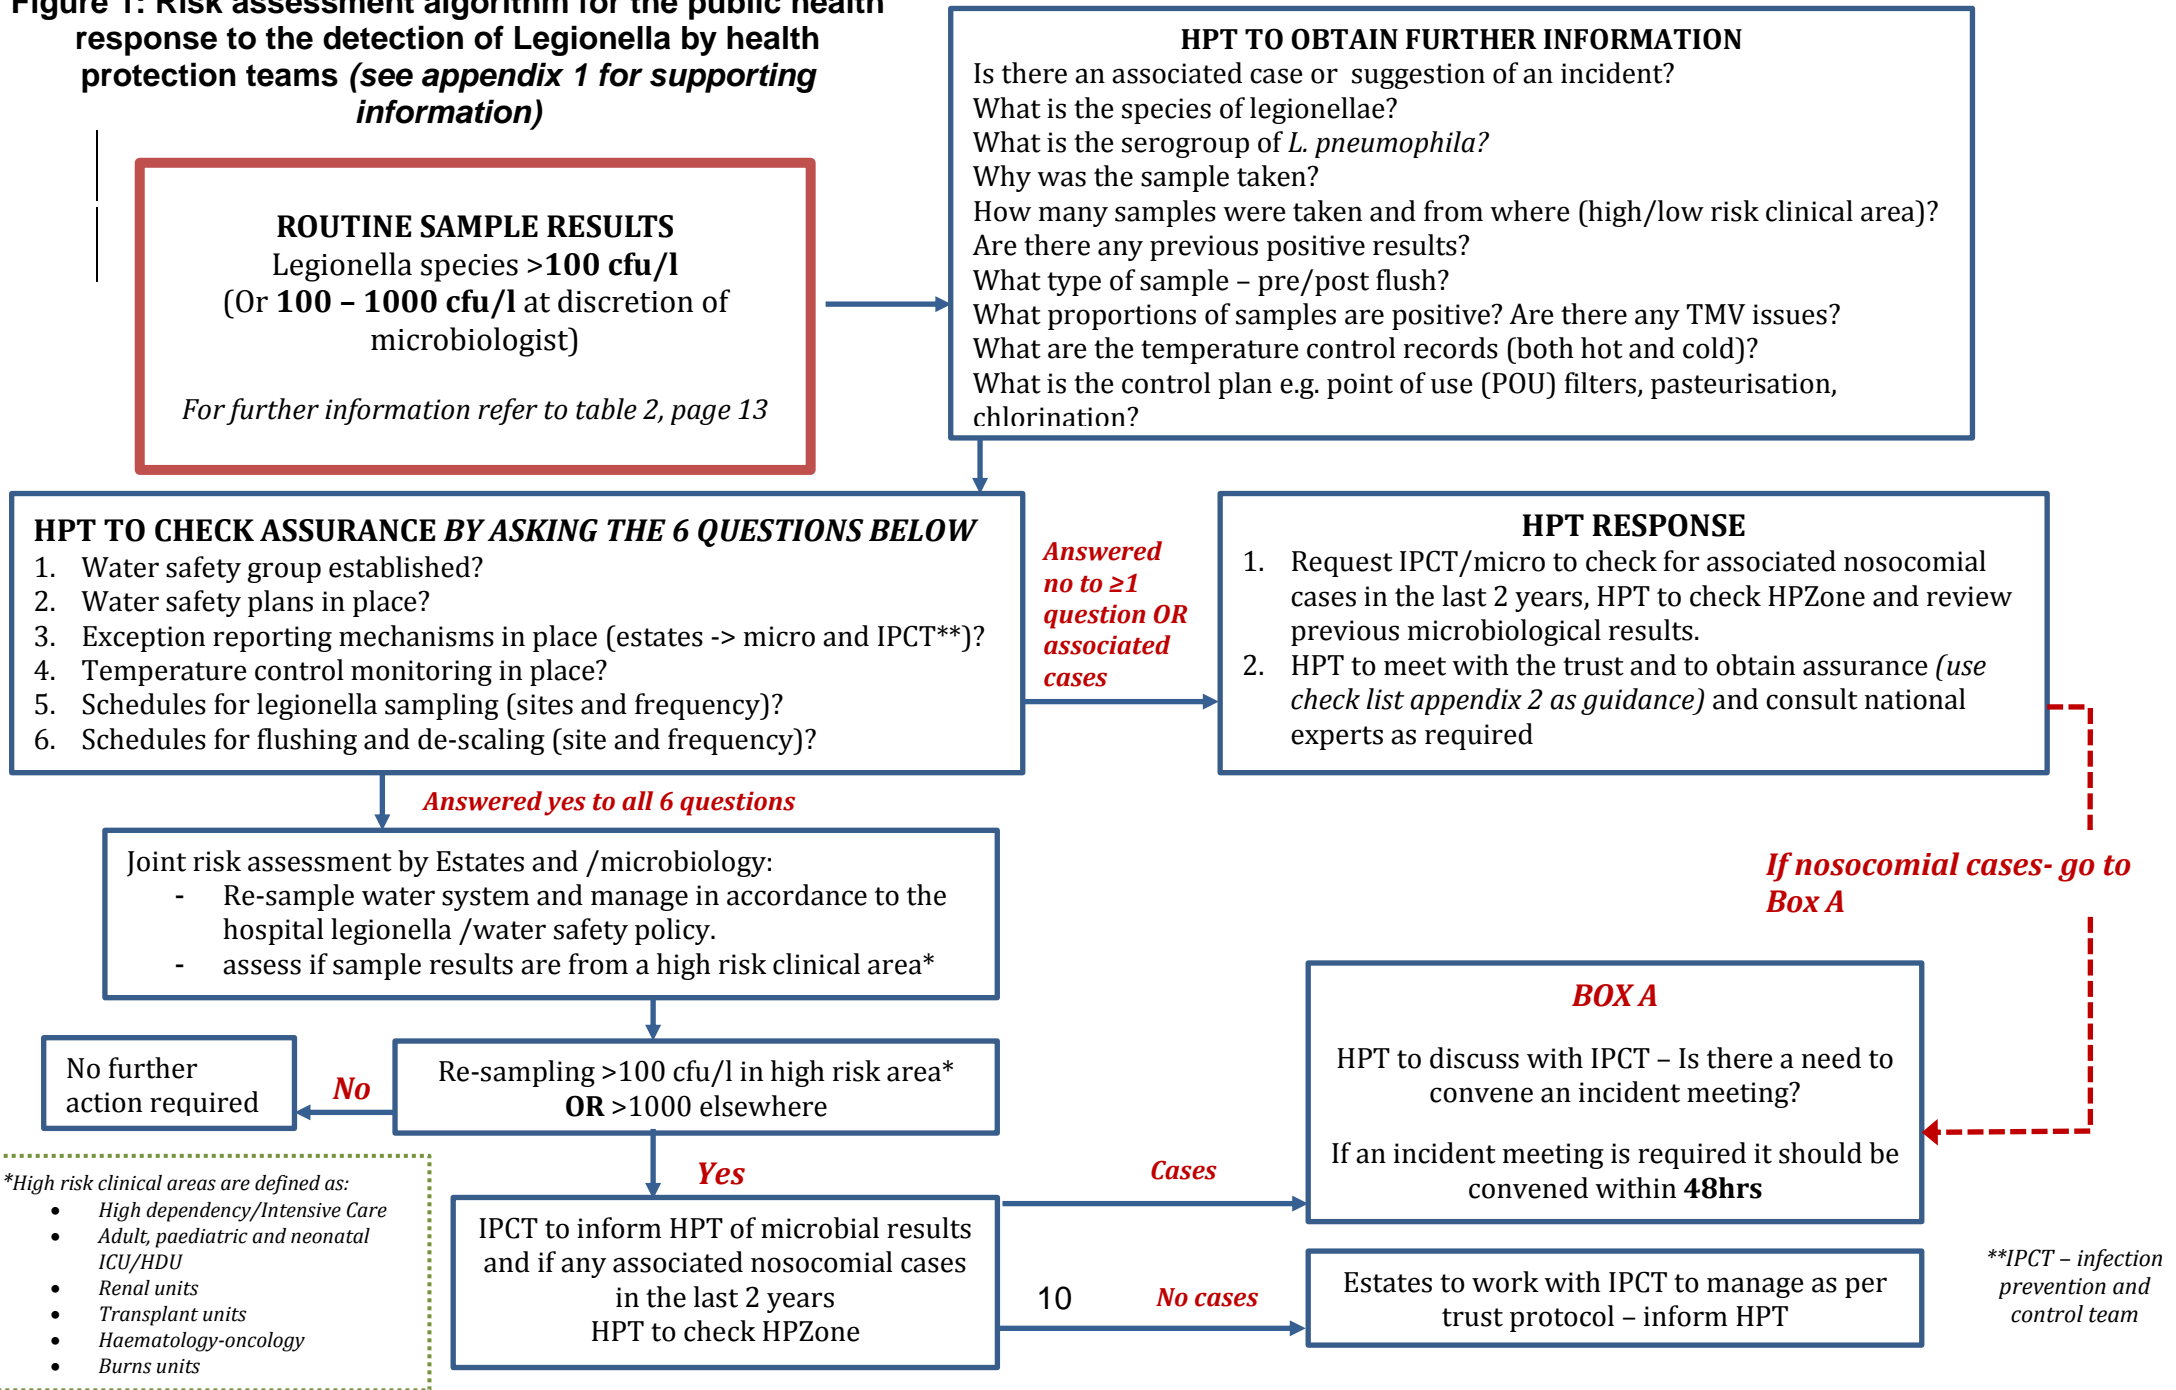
Figure 1: Risk assessment algorithm for the public health response to the detection of Legionella by health protection teams *(see appendix 1 for supporting information)*

ROUTINE SAMPLE RESULTS
Legionella species >**100 cfu/l**
(Or **100 – 1000 cfu/l** at discretion of microbiologist)

*For further information refer to table 2, page 13*

HPT TO OBTAIN FURTHER INFORMATION
Is there an associated case or suggestion of an incident?
What is the species of legionellae?
What is the serogroup of *L. pneumophila?*
Why was the sample taken?
How many samples were taken and from where (high/low risk clinical area)?
Are there any previous positive results?
What type of sample – pre/post flush?
What proportions of samples are positive? Are there any TMV issues?
What are the temperature control records (both hot and cold)?
What is the control plan e.g. point of use (POU) filters, pasteurisation, chlorination?

HPT TO CHECK ASSURANCE *BY ASKING THE 6 QUESTIONS BELOW*
1. Water safety group established?
2. Water safety plans in place?
3. Exception reporting mechanisms in place (estates -> micro and IPCT**)?
4. Temperature control monitoring in place?
5. Schedules for legionella sampling (sites and frequency)?
6. Schedules for flushing and de-scaling (site and frequency)?

*Answered no to ≥1 question OR associated cases*

HPT RESPONSE
1. Request IPCT/micro to check for associated nosocomial cases in the last 2 years, HPT to check HPZone and review previous microbiological results.
2. HPT to meet with the trust and to obtain assurance *(use check list appendix 2 as guidance)* and consult national experts as required

*Answered yes to all 6 questions*

Joint risk assessment by Estates and /microbiology:
- Re-sample water system and manage in accordance to the hospital legionella /water safety policy.
- assess if sample results are from a high risk clinical area*

*If nosocomial cases- go to Box A*

*BOX A*

HPT to discuss with IPCT – Is there a need to convene an incident meeting?

If an incident meeting is required it should be convened within **48hrs**

No further action required

*No*

Re-sampling >100 cfu/l in high risk area*
**OR** >1000 elsewhere

*Yes*

*Cases*

*High risk clinical areas are defined as:
- High dependency/Intensive Care
- Adult, paediatric and neonatal ICU/HDU
- Renal units
- Transplant units
- Haematology-oncology
- Burns units

IPCT to inform HPT of microbial results and if any associated nosocomial cases in the last 2 years
HPT to check HPZone

10

*No cases*

Estates to work with IPCT to manage as per trust protocol – inform HPT

*\*\*IPCT – infection prevention and control team*